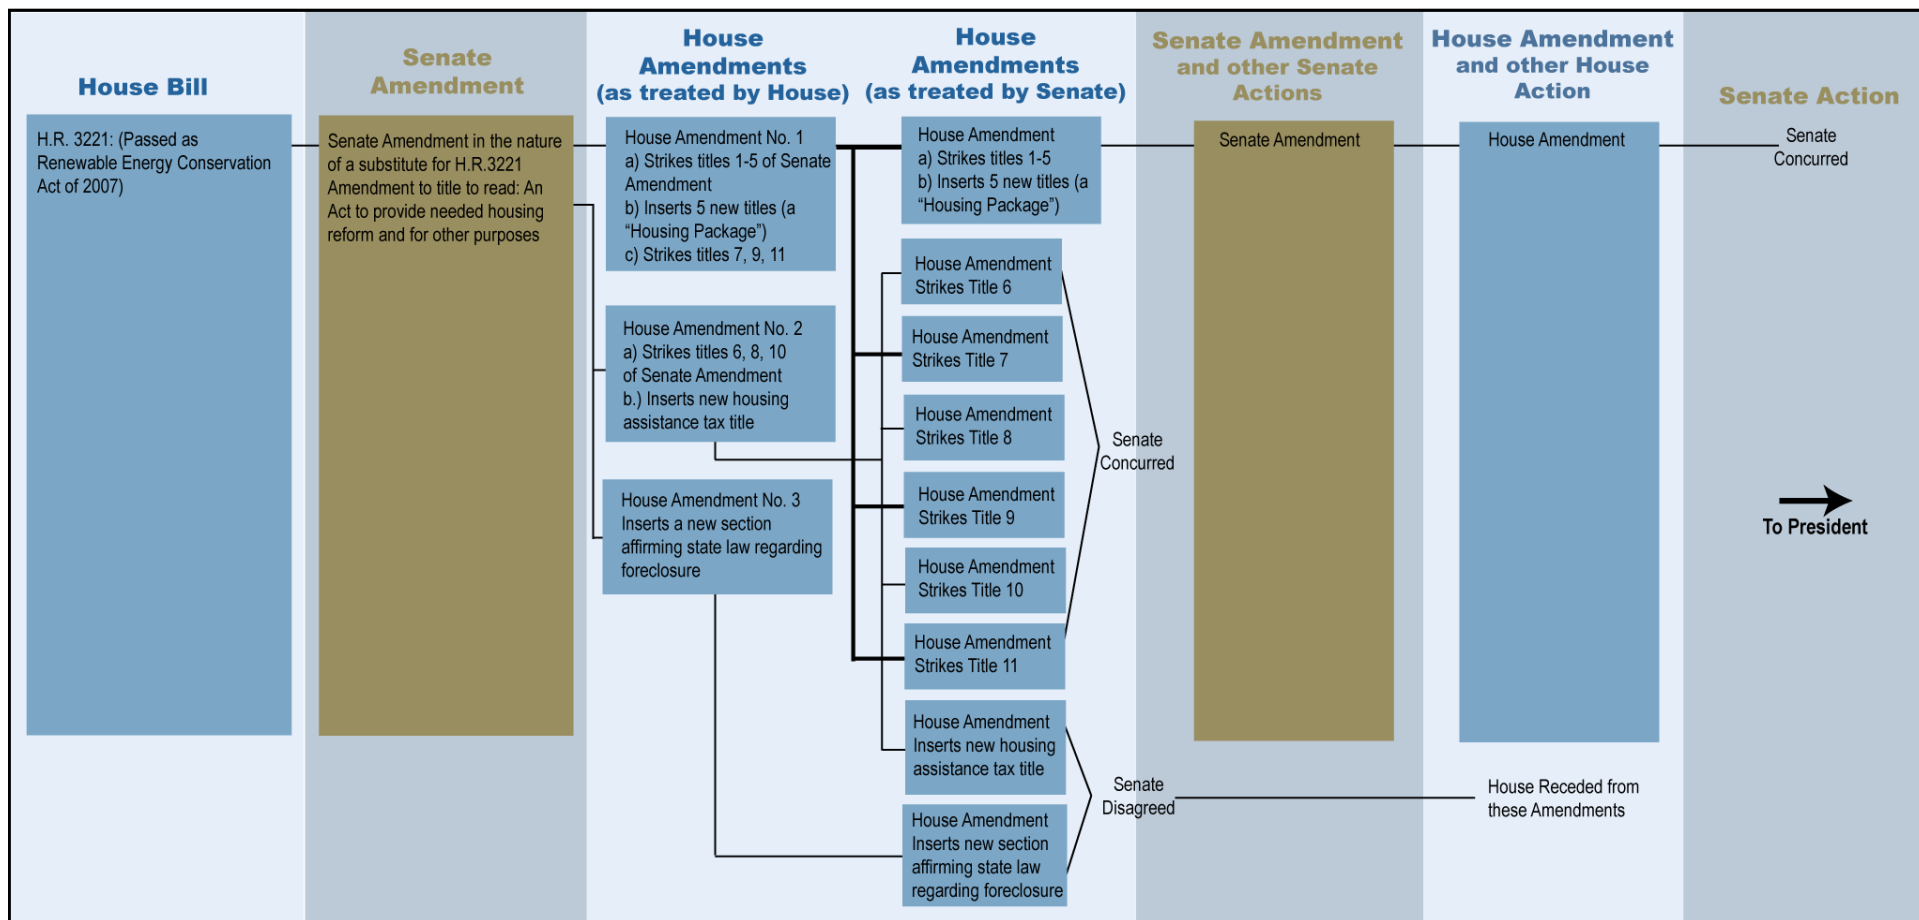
House Bill

Senate Amendment

House Amendments (as treated by House)

House Amendments (as treated by Senate)

Senate Amendment and other Senate Actions

House Amendment and other House Action

Senate Action

H.R. 3221: (Passed as Renewable Energy Conservation Act of 2007)

Senate Amendment in the nature of a substitute for H.R.3221 Amendment to title to read: An Act to provide needed housing reform and for other purposes

House Amendment No. 1
a) Strikes titles 1-5 of Senate Amendment
b) Inserts 5 new titles (a "Housing Package")
c) Strikes titles 7, 9, 11

House Amendment No. 2
a) Strikes titles 6, 8, 10 of Senate Amendment
b.) Inserts new housing assistance tax title

House Amendment No. 3
Inserts a new section affirming state law regarding foreclosure

House Amendment
a) Strikes titles 1-5
b) Inserts 5 new titles (a "Housing Package")

House Amendment Strikes Title 6

House Amendment Strikes Title 7

House Amendment Strikes Title 8

House Amendment Strikes Title 9

House Amendment Strikes Title 10

House Amendment Strikes Title 11

House Amendment Inserts new housing assistance tax title

House Amendment Inserts new section affirming state law regarding foreclosure

Senate Concurred

Senate Disagreed

Senate Amendment

House Amendment

House Receded from these Amendments

Senate Concurred

To President